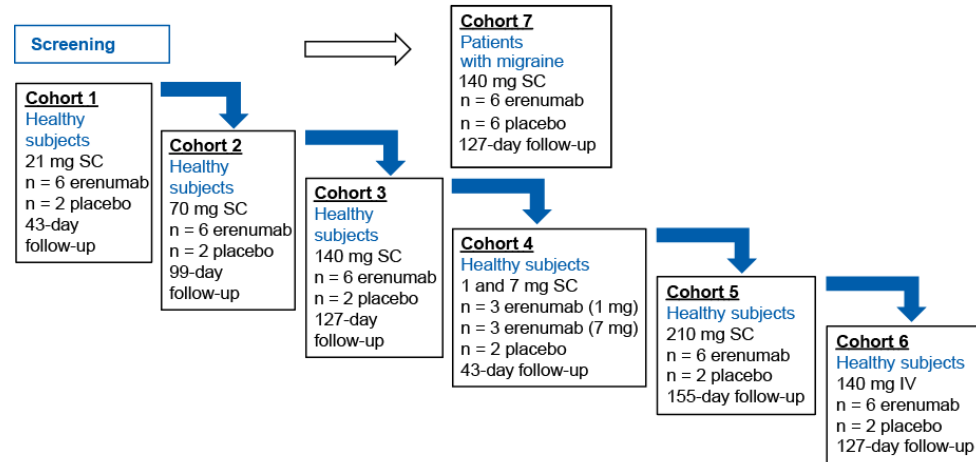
Screening

Cohort 7
Patients with migraine
140 mg SC
n = 6 erenumab
n = 6 placebo
127-day follow-up

Cohort 1
Healthy subjects
21 mg SC
n = 6 erenumab
n = 2 placebo
43-day follow-up

Cohort 2
Healthy subjects
70 mg SC
n = 6 erenumab
n = 2 placebo
99-day follow-up

Cohort 3
Healthy subjects
140 mg SC
n = 6 erenumab
n = 2 placebo
127-day follow-up

Cohort 4
Healthy subjects
1 and 7 mg SC
n = 3 erenumab (1 mg)
n = 3 erenumab (7 mg)
n = 2 placebo
43-day follow-up

Cohort 5
Healthy subjects
210 mg SC
n = 6 erenumab
n = 2 placebo
155-day follow-up

Cohort 6
Healthy subjects
140 mg IV
n = 6 erenumab
n = 2 placebo
127-day follow-up